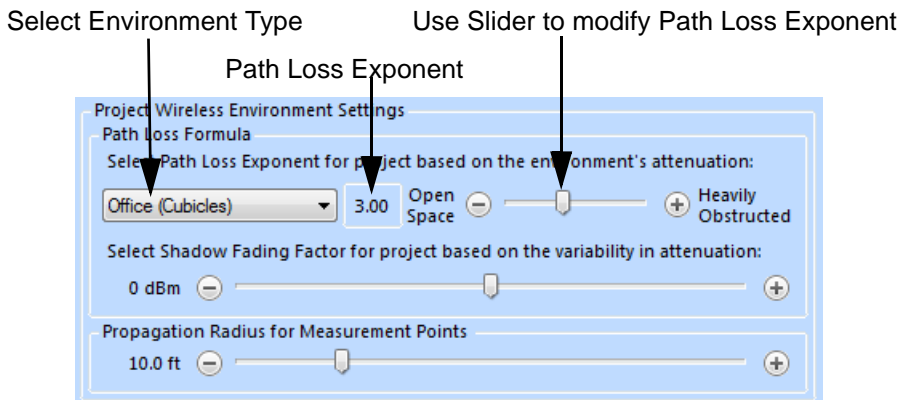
Select Environment Type

Use Slider to modify Path Loss Exponent

Path Loss Exponent

Project Wireless Environment Settings

Path Loss Formula

Select Path Loss Exponent for project based on the environment's attenuation:

Office (Cubicles)

3.00

Open Space

Heavily Obstructed

Select Shadow Fading Factor for project based on the variability in attenuation:

0 dBm

Propagation Radius for Measurement Points

10.0 ft